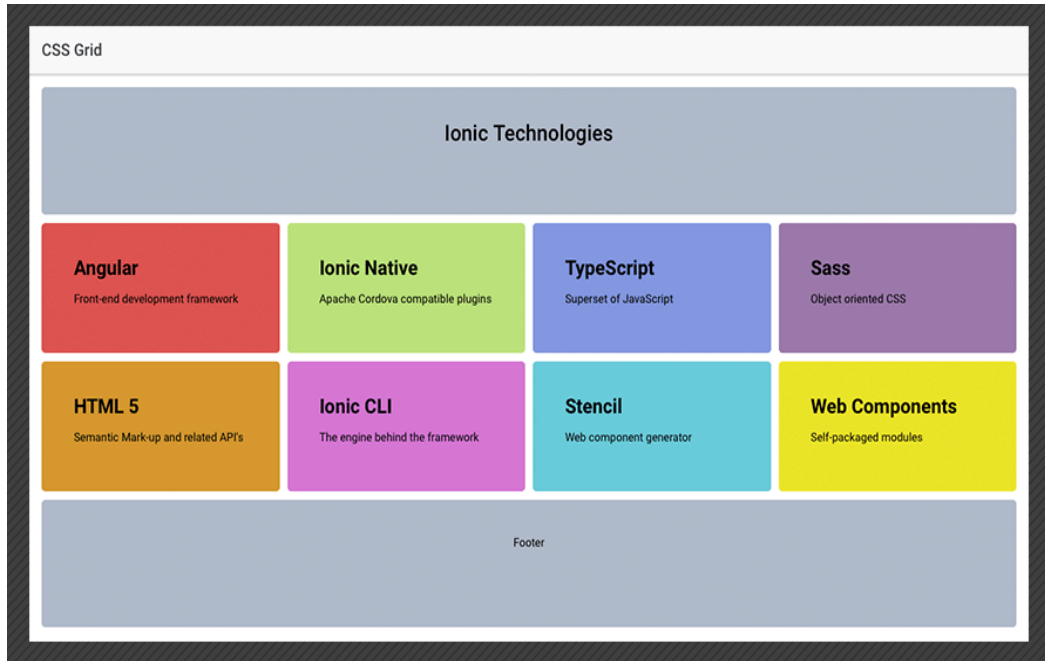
CSS Grid

Ionic Technologies

Angular
Front-end development framework

Ionic Native
Apache Cordova compatible plugins

TypeScript
Superset of JavaScript

Sass
Object oriented CSS

HTML 5
Semantic Mark-up and related API's

Ionic CLI
The engine behind the framework

Stencil
Web component generator

Web Components
Self-packaged modules

Footer